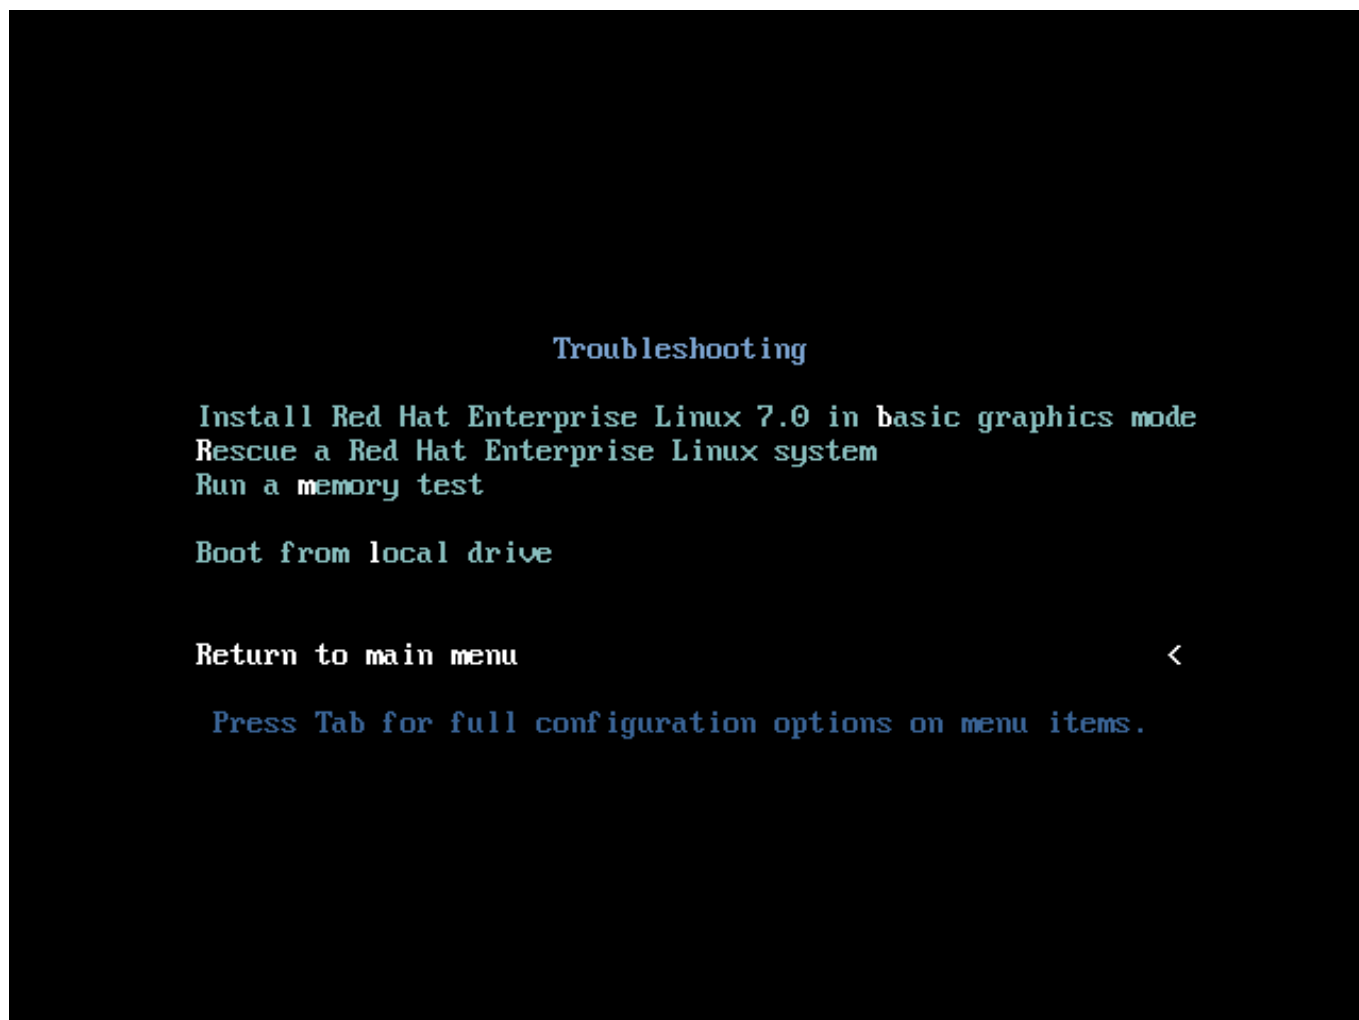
Troubleshooting

Install Red Hat Enterprise Linux 7.0 in basic graphics mode
Rescue a Red Hat Enterprise Linux system
Run a memory test

Boot from local drive

Return to main menu <

Press Tab for full configuration options on menu items.